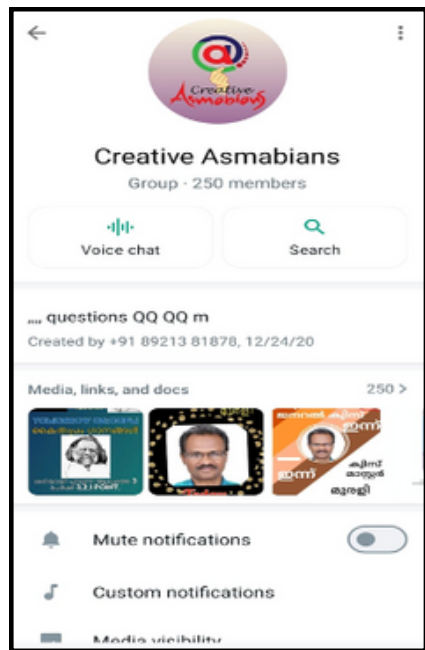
Creative Asmabians

Creative Asmabians
Group · 250 members

Voice chat

Search

.... questions QQ QQ m
Created by +91 89213 81878, 12/24/20

Media, links, and docs
250 >

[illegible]

Mute notifications

Custom notifications

Media visibility